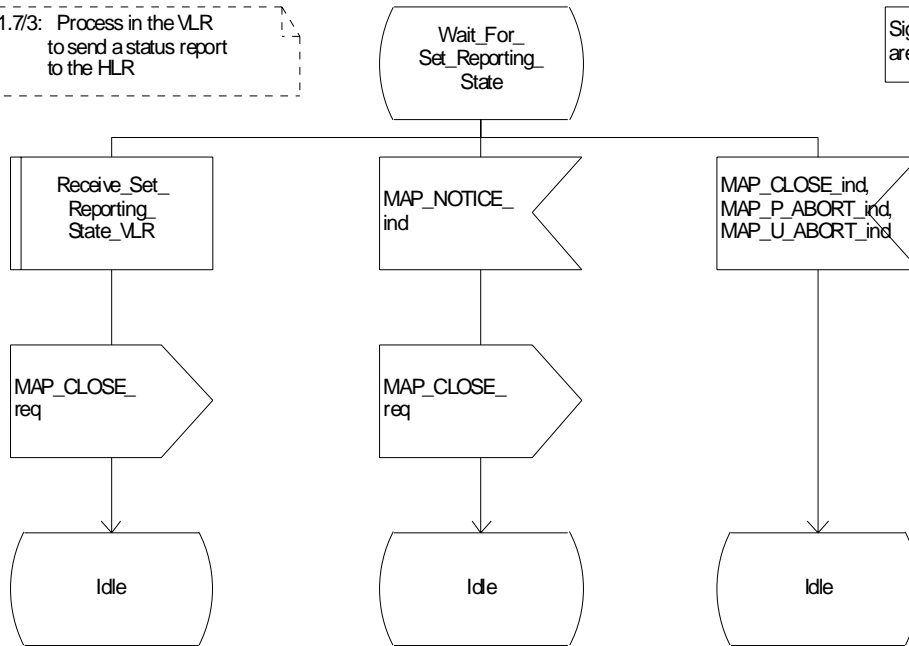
1.7/3: Process in the VLR to send a status report to the HLR

Wait_For_ Set_Reporting_ State

Sig are

Receive_Set_ Reporting_ State_VLR

MAP_NOTICE_ ind

MAP_CLOSE_ind, MAP_P_ABORT_ind, MAP_U_ABORT_ind

MAP_CLOSE_ req

MAP_CLOSE_ req

Idle

Idle

Idle